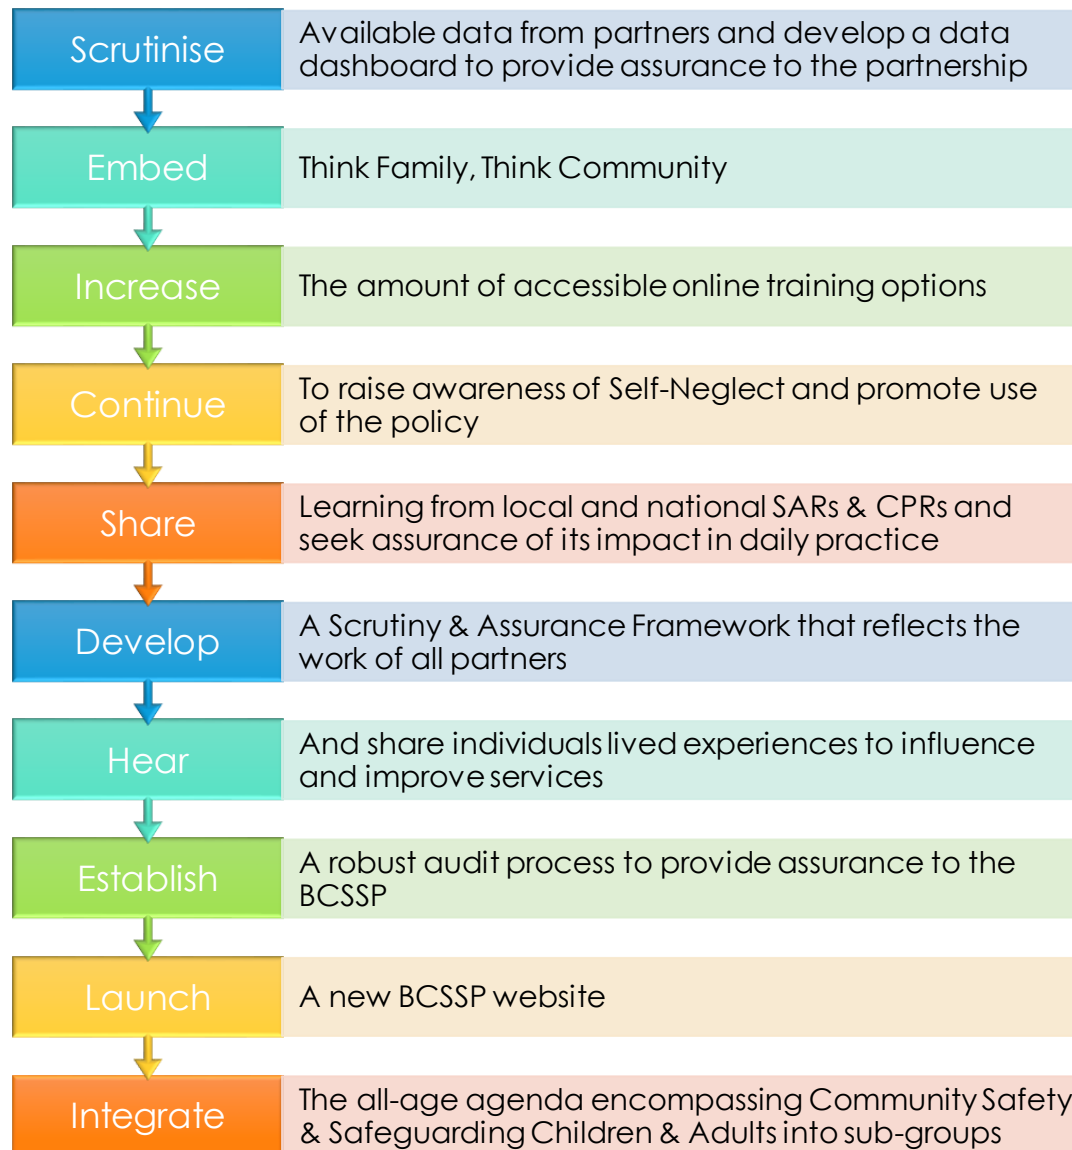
Scrutinise

Available data from partners and develop a data dashboard to provide assurance to the partnership

Embed

Think Family, Think Community

Increase

The amount of accessible online training options

Continue

To raise awareness of Self-Neglect and promote use of the policy

Share

Learning from local and national SARs & CPRs and seek assurance of its impact in daily practice

Develop

A Scrutiny & Assurance Framework that reflects the work of all partners

Hear

And share individuals lived experiences to influence and improve services

Establish

A robust audit process to provide assurance to the BCSSP

Launch

A new BCSSP website

Integrate

The all-age agenda encompassing Community Safety & Safeguarding Children & Adults into sub-groups